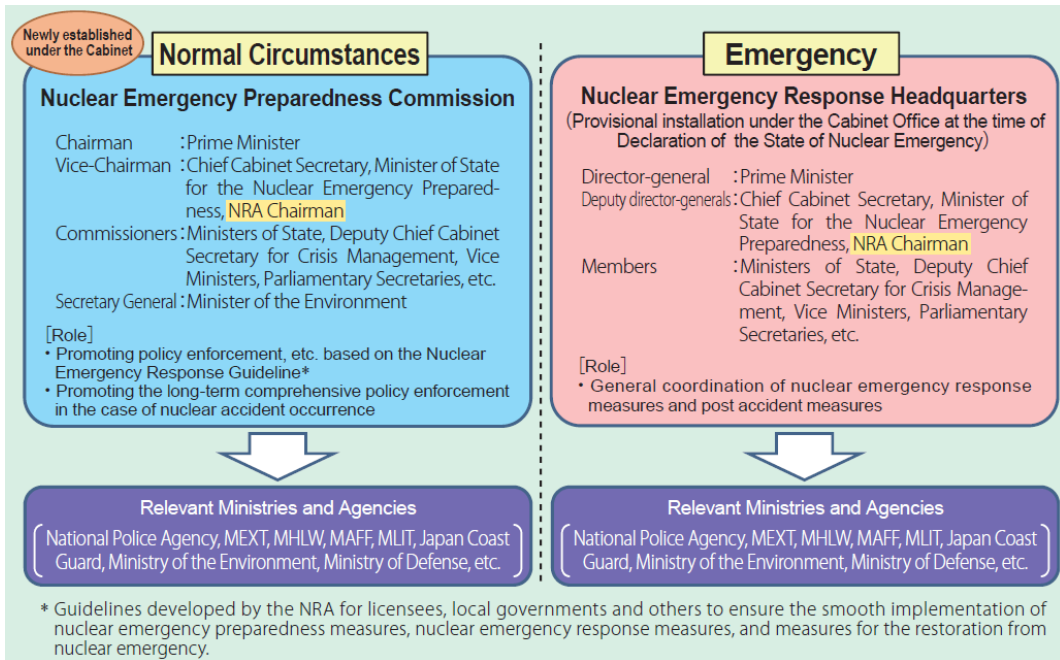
Newly established under the Cabinet

Normal Circumstances

Nuclear Emergency Preparedness Commission

Chairman : Prime Minister
Vice-Chairman : Chief Cabinet Secretary, Minister of State for the Nuclear Emergency Preparedness, NRA Chairman
Commissioners : Ministers of State, Deputy Chief Cabinet Secretary for Crisis Management, Vice Ministers, Parliamentary Secretaries, etc.
Secretary General : Minister of the Environment

[Role]
• Promoting policy enforcement, etc. based on the Nuclear Emergency Response Guideline*
• Promoting the long-term comprehensive policy enforcement in the case of nuclear accident occurrence

Relevant Ministries and Agencies
(National Police Agency, MEXT, MHLW, MAFF, MLIT, Japan Coast Guard, Ministry of the Environment, Ministry of Defense, etc.)

Emergency

Nuclear Emergency Response Headquarters
(Provisional installation under the Cabinet Office at the time of Declaration of the State of Nuclear Emergency)

Director-general : Prime Minister
Deputy director-generals : Chief Cabinet Secretary, Minister of State for the Nuclear Emergency Preparedness, NRA Chairman
Members : Ministers of State, Deputy Chief Cabinet Secretary for Crisis Management, Vice Ministers, Parliamentary Secretaries, etc.

[Role]
• General coordination of nuclear emergency response measures and post accident measures

Relevant Ministries and Agencies
(National Police Agency, MEXT, MHLW, MAFF, MLIT, Japan Coast Guard, Ministry of the Environment, Ministry of Defense, etc.)

* Guidelines developed by the NRA for licensees, local governments and others to ensure the smooth implementation of nuclear emergency preparedness measures, nuclear emergency response measures, and measures for the restoration from nuclear emergency.